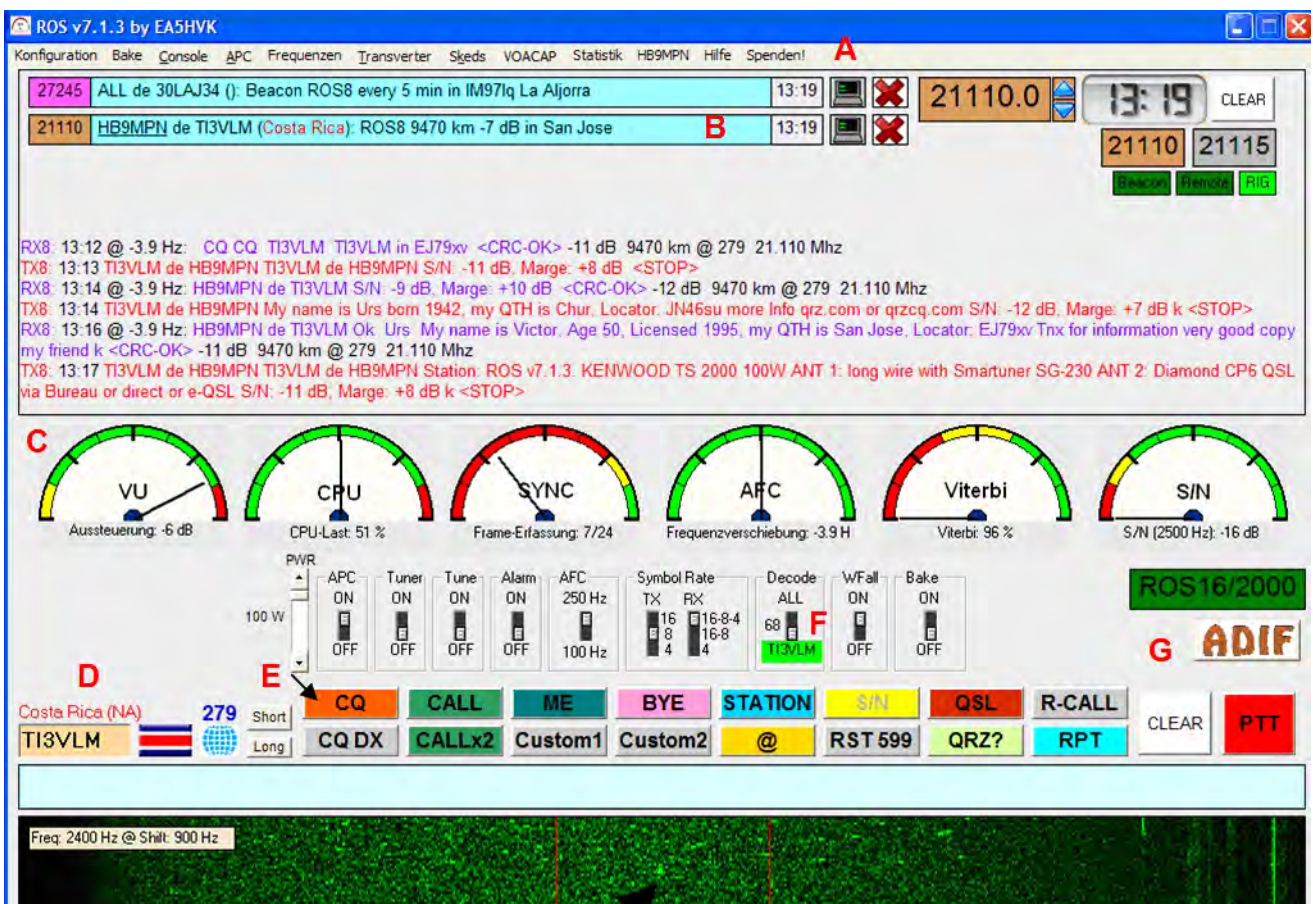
ROS v7.1.3 by EA5HVK

Konfiguration Bake Console APC Frequenzen Transverter Skeds VOACAP Statistik HB9MPN Hilfe Spenden!

A

27245 ALL de 30LAJ34 (): Beacon ROS8 every 5 min in IM97lq La Aljorra 13:19

21110 HB9MPN de TI3VLM (Costa Rica): ROS8 9470 km -7 dB in San Jose 13:19

B

21110.0 13:19 CLEAR

21110 21115

Beacon Remote RIG

RX8: 13:12 @ -3.9 Hz: CQ CQ TI3VLM TI3VLM in EJ79xv <CRC-OK> -11 dB 9470 km @ 279 21.110 Mhz
TX8: 13:13 TI3VLM de HB9MPN TI3VLM de HB9MPN S/N: -11 dB, Marge: +8 dB <STOP>
RX8: 13:14 @ -3.9 Hz: HB9MPN de TI3VLM S/N: -9 dB, Marge: +10 dB <CRC-OK> -12 dB 9470 km @ 279 21.110 Mhz
TX8: 13:14 TI3VLM de HB9MPN My name is Urs born 1942, my QTH is Chur, Locator: JN46su more Info qrz.com or qrzcq.com S/N: -12 dB, Marge: +7 dB k <STOP>
RX8: 13:16 @ -3.9 Hz: HB9MPN de TI3VLM Ok Urs My name is Victor, Age 50, Licensed 1995, my QTH is San Jose, Locator: EJ79xv Tnx for information very good copy my friend k <CRC-OK> -11 dB 9470 km @ 279 21.110 Mhz
TX8: 13:17 TI3VLM de HB9MPN TI3VLM de HB9MPN Station: ROS v7.1.3. KENWOOD TS 2000 100W ANT 1: long wire with Smartuner SG-230 ANT 2: Diamond CP6 QSL via Bureau or direct or e-QSL S/N: -11 dB, Marge: +8 dB k <STOP>

C

VU
Aussteuerung: -6 dB

CPU
CPU-Last: 51 %

SYNC
Frame-Erfassung: 7/24

AFC
Frequenzverschiebung: -3.9 H

Viterbi
Viterbi: 96 %

S/N
S/N (2500 Hz): -16 dB

PWR
100 W

APC ON OFF
Tuner ON OFF
Tune ON OFF
Alarm ON OFF
AFC 250 Hz 100 Hz
Symbol Rate TX RX 16 8 4 16-8-4 16-8 4
Decode ALL 68 TI3VLM
F
WFall ON OFF
Bake ON OFF

ROS16/2000

ADIF

G

D

E

Costa Rica (NA)
TI3VLM
279
Short
Long

CQ CALL ME BYE STATION S/N QSL R-CALL
CQ DX CALLx2 Custom1 Custom2 @ RST 599 QRZ? RPT

CLEAR PTT

Freq: 2400 Hz @ Shift: 900 Hz